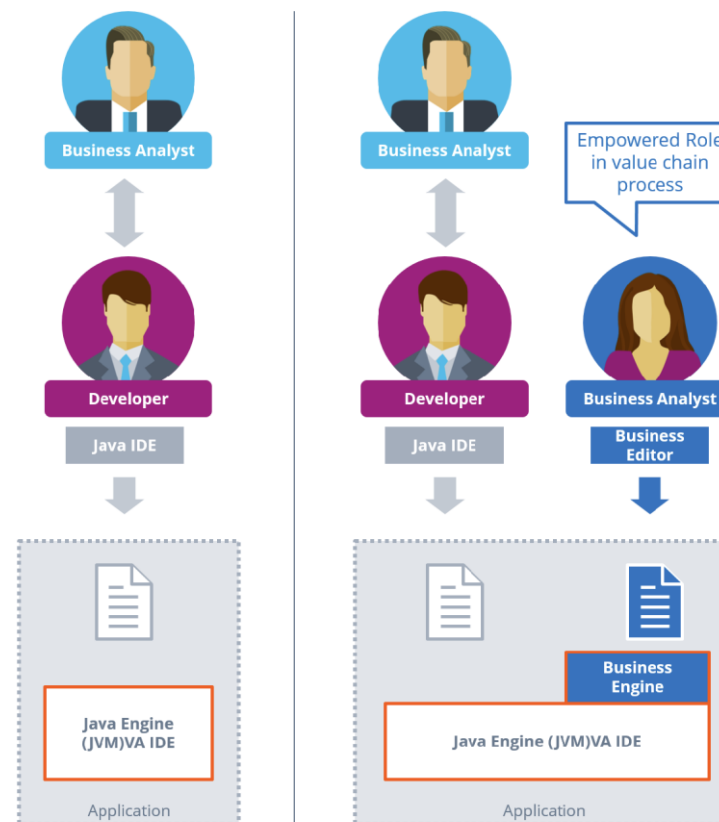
Business Analyst

Developer

Java IDE

Java Engine (JVM)VA IDE

Application

Business Analyst

Empowered Role in value chain process

Developer

Java IDE

Business Analyst

Business Editor

Business Engine

Java Engine (JVM)VA IDE

Application